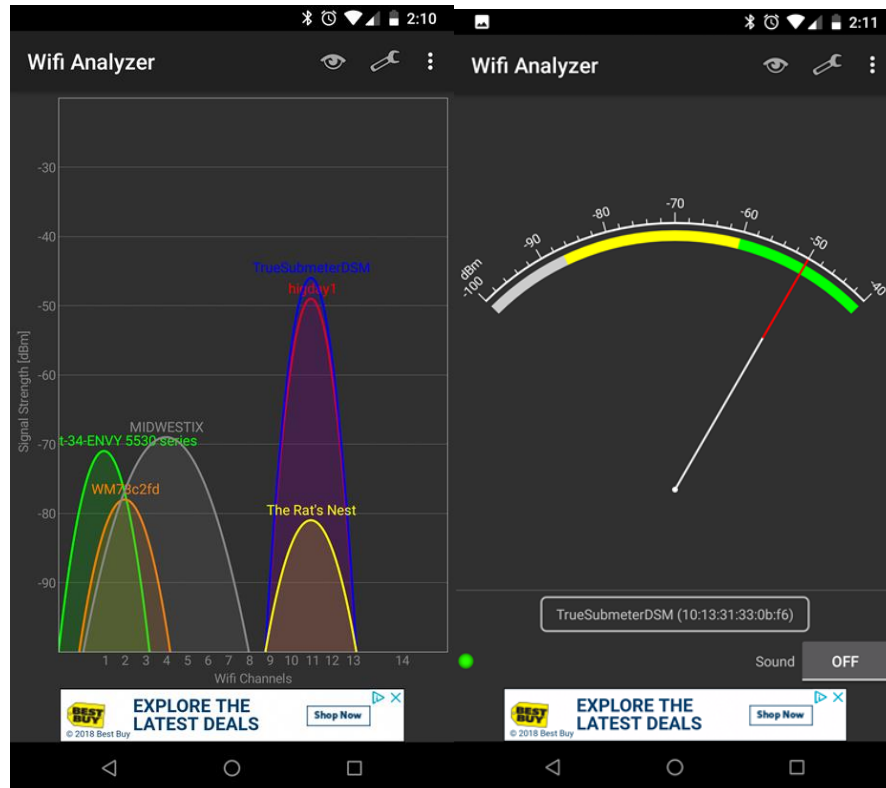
2:10

Wifi Analyzer

-30
-40
-50
-60
-70
-80
-90

Signal Strength [dBm]

TrueSubmeterDSM
hiuguy1
MIDWESTIX
t-34-ENVY 5530 series
WM73c2fd
The Rat's Nest

1 2 3 4 5 6 7 8 9 10 11 12 13 14
Wifi Channels

BEST BUY
EXPLORE THE LATEST DEALS
Shop Now
© 2018 Best Buy

2:11

Wifi Analyzer

dBm
-100
-90
-80
-70
-60
-50
-40

TrueSubmeterDSM (10:13:31:33:0b:f6)

Sound
OFF

BEST BUY
EXPLORE THE LATEST DEALS
Shop Now
© 2018 Best Buy